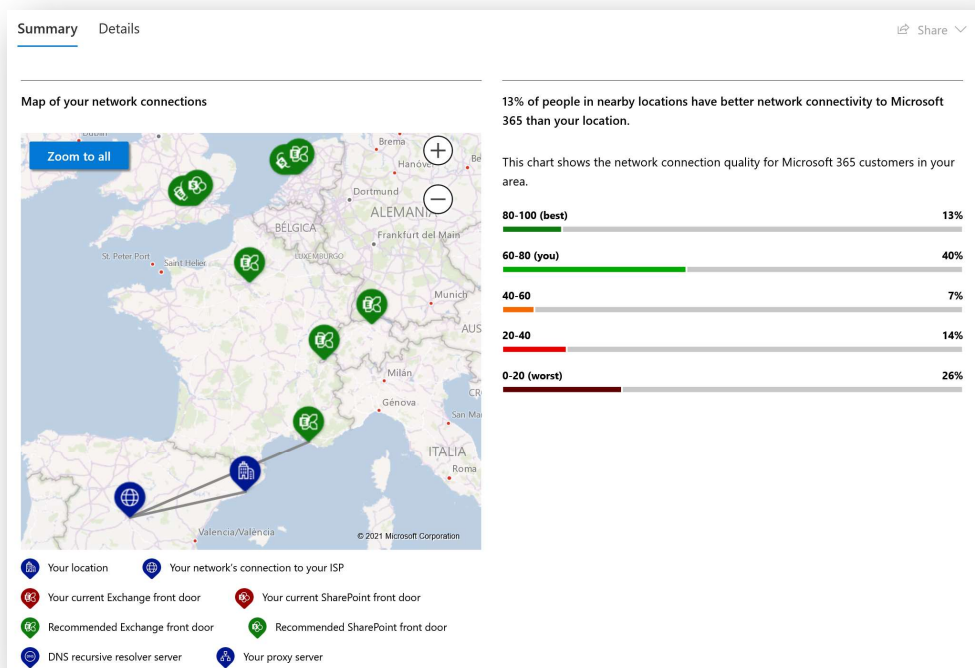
Summary Details

Share

Map of your network connections

Dublin

Zoom to all

Brema

Hanover

Dortmund

ALEMANIA

BÉLGICA

Frankfurt del Main

St. Peter Port

Saint Helier

LUXEMBURGO

Munich

AUS

Milán

Génova

San Ma

ITALIA

Roma

Valencia/València

© 2021 Microsoft Corporation

Your location

Your network's connection to your ISP

Your current Exchange front door

Your current SharePoint front door

Recommended Exchange front door

Recommended SharePoint front door

DNS recursive resolver server

Your proxy server

13% of people in nearby locations have better network connectivity to Microsoft 365 than your location.

This chart shows the network connection quality for Microsoft 365 customers in your area.

80-100 (best) 13%

60-80 (you) 40%

40-60 7%

20-40 14%

0-20 (worst) 26%